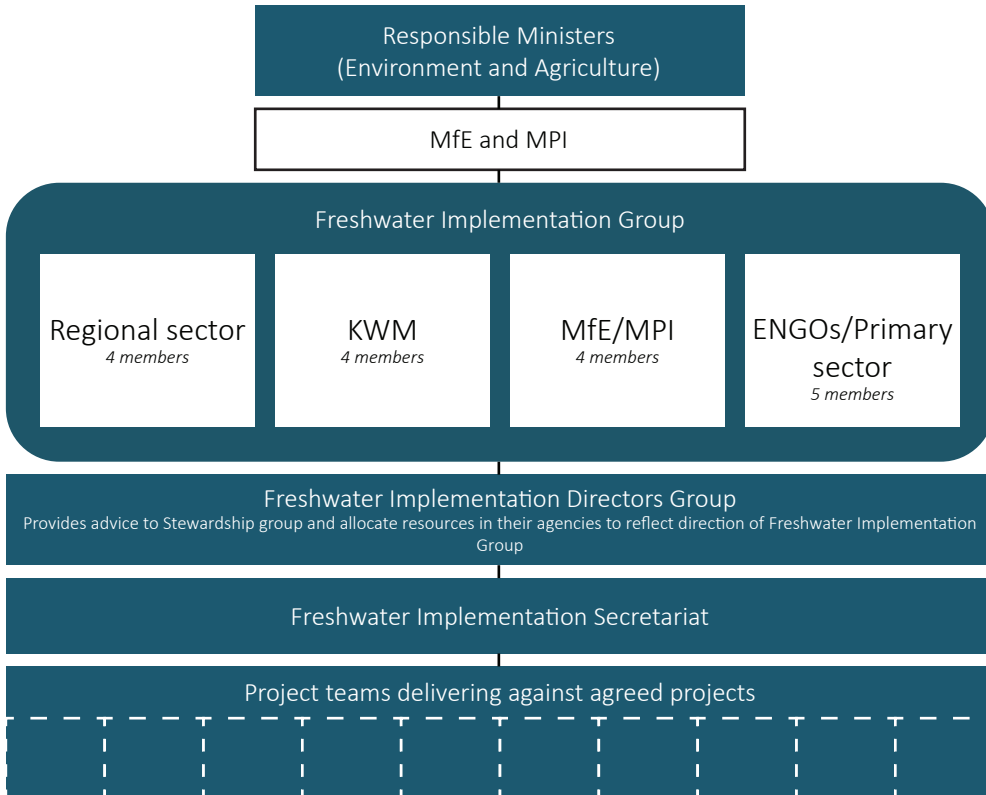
Responsible Ministers
(Environment and Agriculture)

MfE and MPI

Freshwater Implementation Group

Regional sector
4 members

KWM
4 members

MfE/MPI
4 members

ENGOs/Primary sector
5 members

Freshwater Implementation Directors Group
Provides advice to Stewardship group and allocate resources in their agencies to reflect direction of Freshwater Implementation Group

Freshwater Implementation Secretariat

Project teams delivering against agreed projects